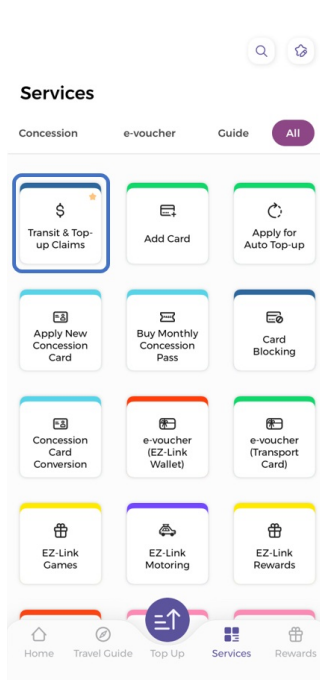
Services

Concession

e-voucher

Guide

All

Transit & Top-up Claims

Add Card

Apply for Auto Top-up

Apply New Concession Card

Buy Monthly Concession Pass

Card Blocking

Concession Card Conversion

e-voucher (EZ-Link Wallet)

e-voucher (Transport Card)

EZ-Link Games

EZ-Link Motoring

EZ-Link Rewards

Home

Travel Guide

Top Up

Services

Rewards